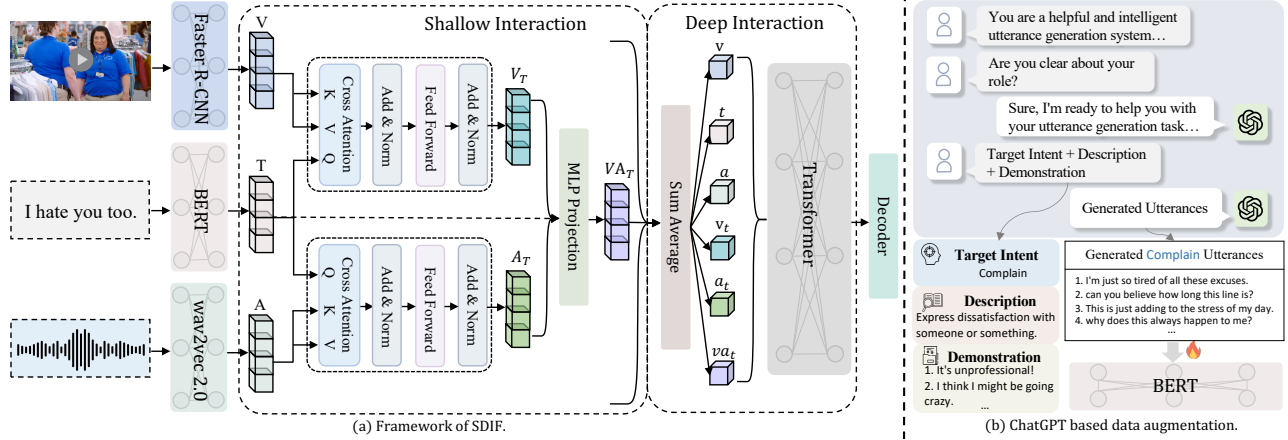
Faster R-CNN

I hate you too.

BERT

wav2vec 2.0

V

T

A

Shallow Interaction

Cross Attention K V Q

Add & Norm

Feed Forward

Add & Norm

$V_T$

Cross Attention Q K V

Add & Norm

Feed Forward

Add & Norm

$A_T$

MLP Projection

$VA_T$

Deep Interaction

Sum Average

v

$t$

$a$

$v_t$

$a_t$

$va_t$

Transformer

Decoder

(a) Framework of SDIF.

You are a helpful and intelligent utterance generation system…

Are you clear about your role?

Sure, I'm ready to help you with your utterance generation task…

Target Intent + Description + Demonstration

Generated Utterances

Target Intent
Complain

Description
Express dissatisfaction with someone or something.

Demonstration
1. It's unprofessional!
2. I think I might be going crazy.
…

Generated Complain Utterances
1. I'm just so tired of all these excuses.
2. can you believe how long this line is?
3. This is just adding to the stress of my day.
4. why does this always happen to me?
…

BERT

(b) ChatGPT based data augmentation.